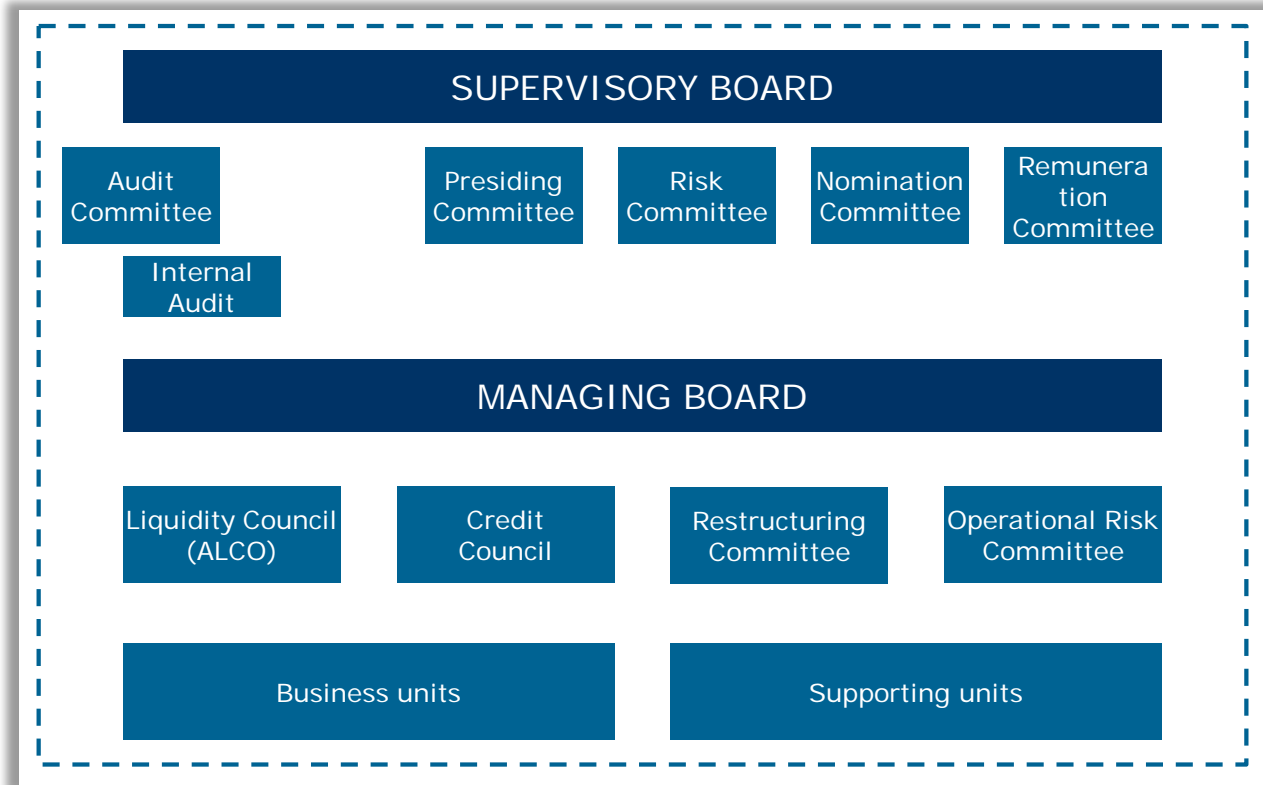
SUPERVISORY BOARD

Audit Committee

Presiding Committee

Risk Committee

Nomination Committee

Remunera tion Committee

Internal Audit

MANAGING BOARD

Liquidity Council (ALCO)

Credit Council

Restructuring Committee

Operational Risk Committee

Business units

Supporting units